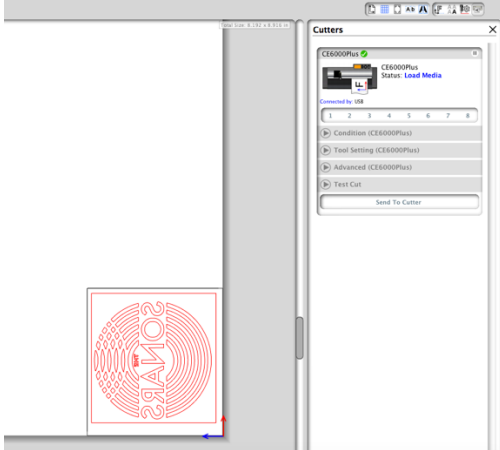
Total Size: 8.192 x 8.916 in

Cutters

CE6000Plus

CE6000Plus
Status: Load Media

Connected by: USB

1 2 3 4 5 6 7 8

Condition (CE6000Plus)

Tool Setting (CE6000Plus)

Advanced (CE6000Plus)

Test Cut

Send To Cutter

SONARS